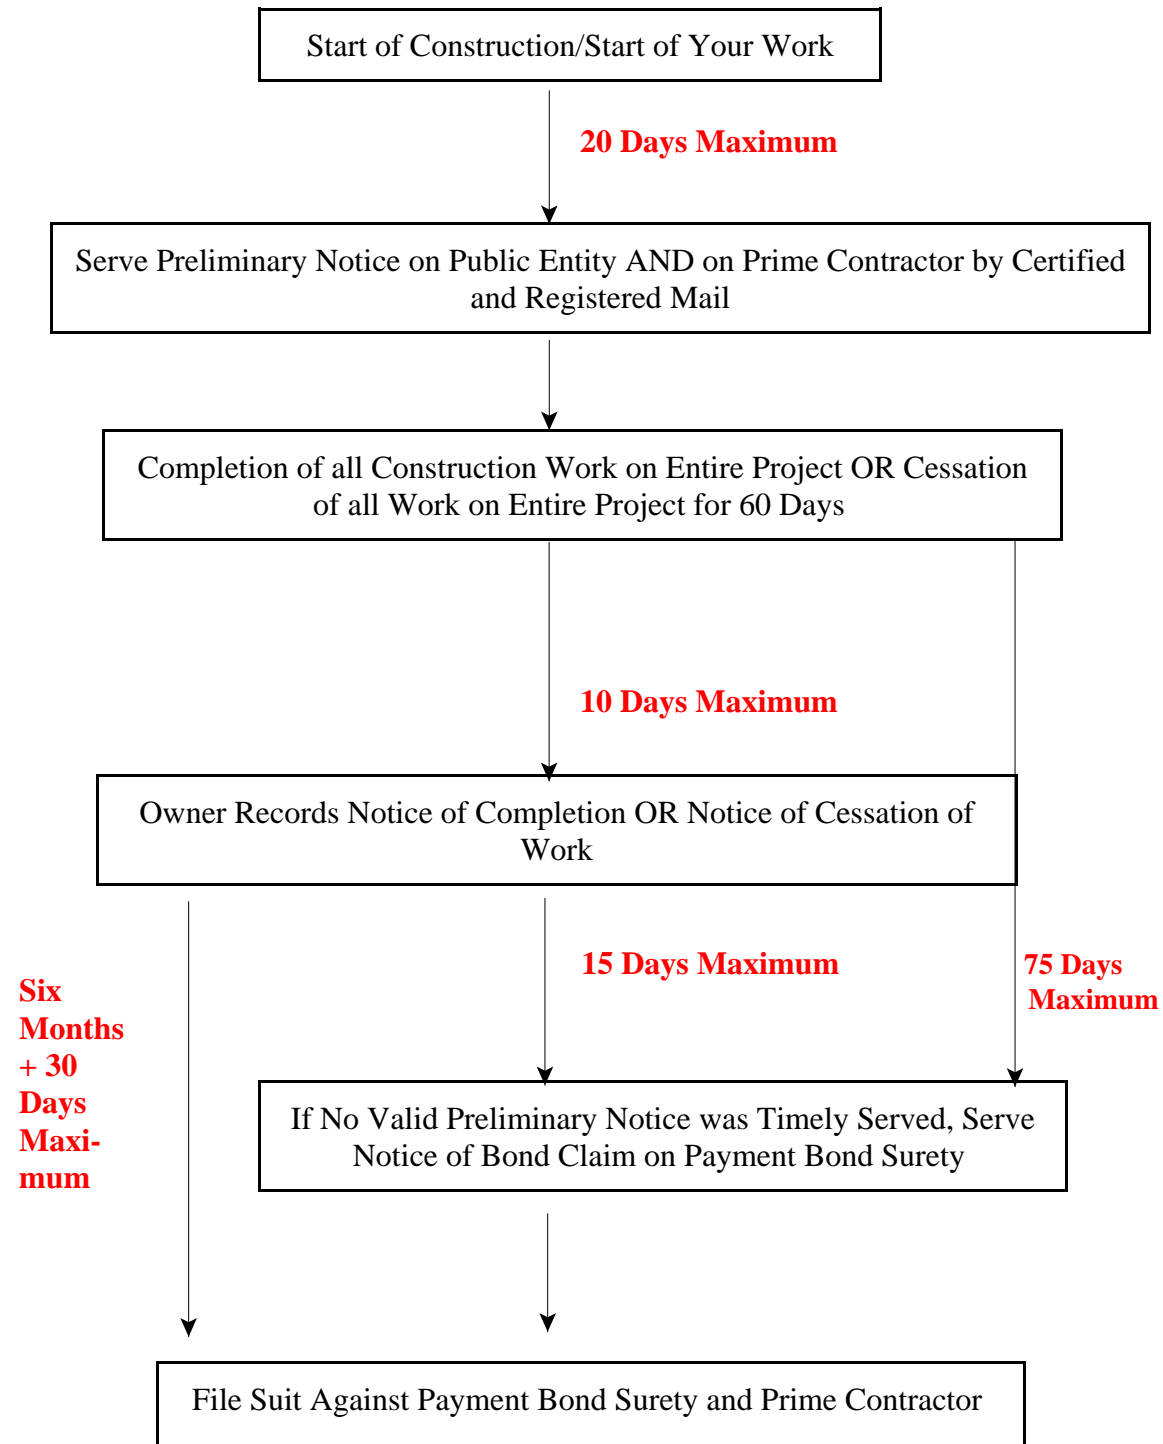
Start of Construction/Start of Your Work

20 Days Maximum

Serve Preliminary Notice on Public Entity AND on Prime Contractor by Certified and Registered Mail

Completion of all Construction Work on Entire Project OR Cessation of all Work on Entire Project for 60 Days

10 Days Maximum

Owner Records Notice of Completion OR Notice of Cessation of Work

Six Months + 30 Days Maximum

15 Days Maximum

75 Days Maximum

If No Valid Preliminary Notice was Timely Served, Serve Notice of Bond Claim on Payment Bond Surety

File Suit Against Payment Bond Surety and Prime Contractor